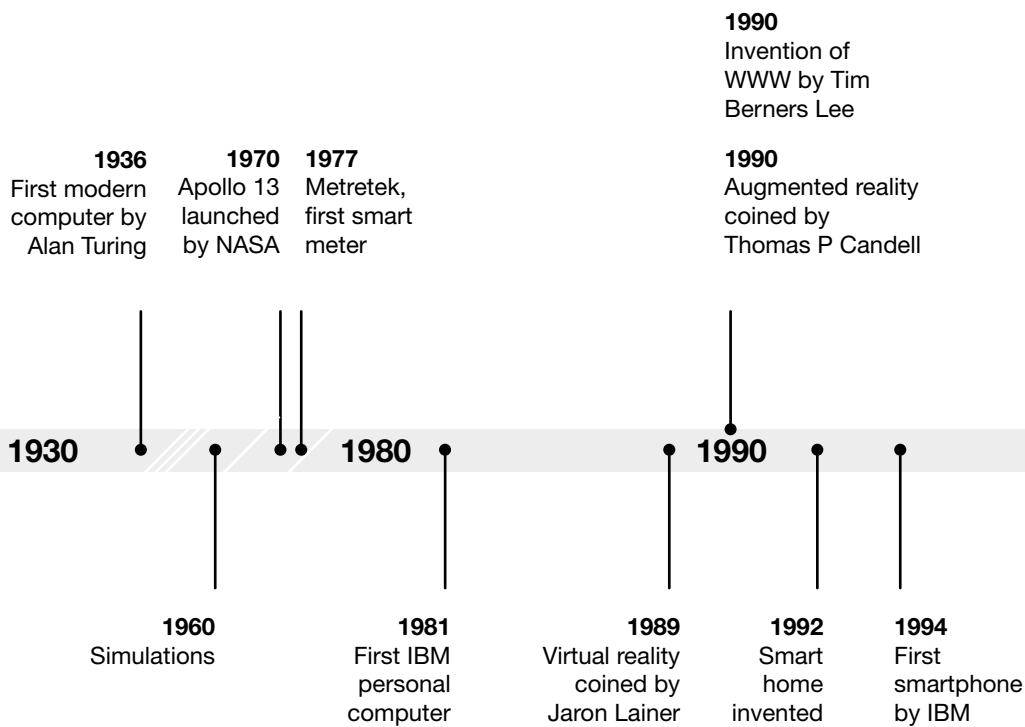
1990
Invention of WWW by Tim Berners Lee

1990
Augmented reality coined by Thomas P Candell

1936
First modern computer by Alan Turing

1970
Apollo 13 launched by NASA

1977
Metretek, first smart meter

1930

1980

1990

1960
Simulations

1981
First IBM personal computer

1989
Virtual reality coined by Jaron Lainer

1992
Smart home invented

1994
First smartphone by IBM